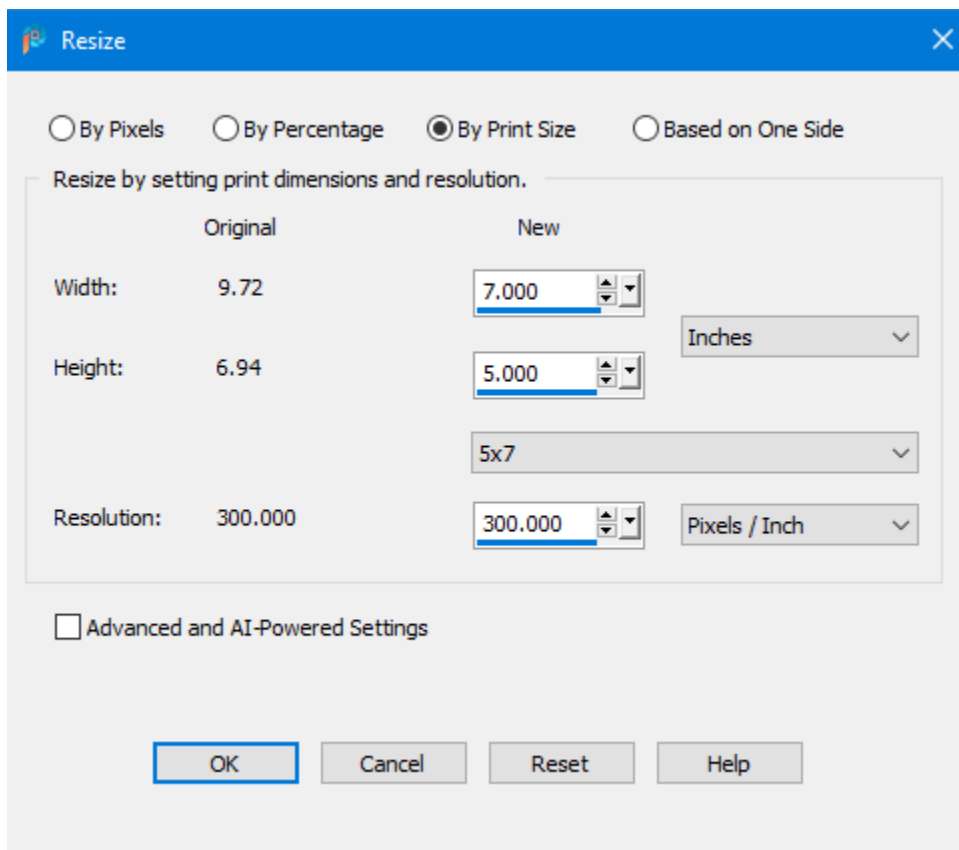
Resize

By Pixels By Percentage By Print Size Based on One Side

Resize by setting print dimensions and resolution.

| | Original | New | |
|---|---|---|---|
| Width: | 9.72 | 7.000 | Inches |
| Height: | 6.94 | 5.000 | |
| | | 5x7 | |
| Resolution: | 300.000 | 300.000 | Pixels / Inch |

Advanced and AI-Powered Settings

OK Cancel Reset Help